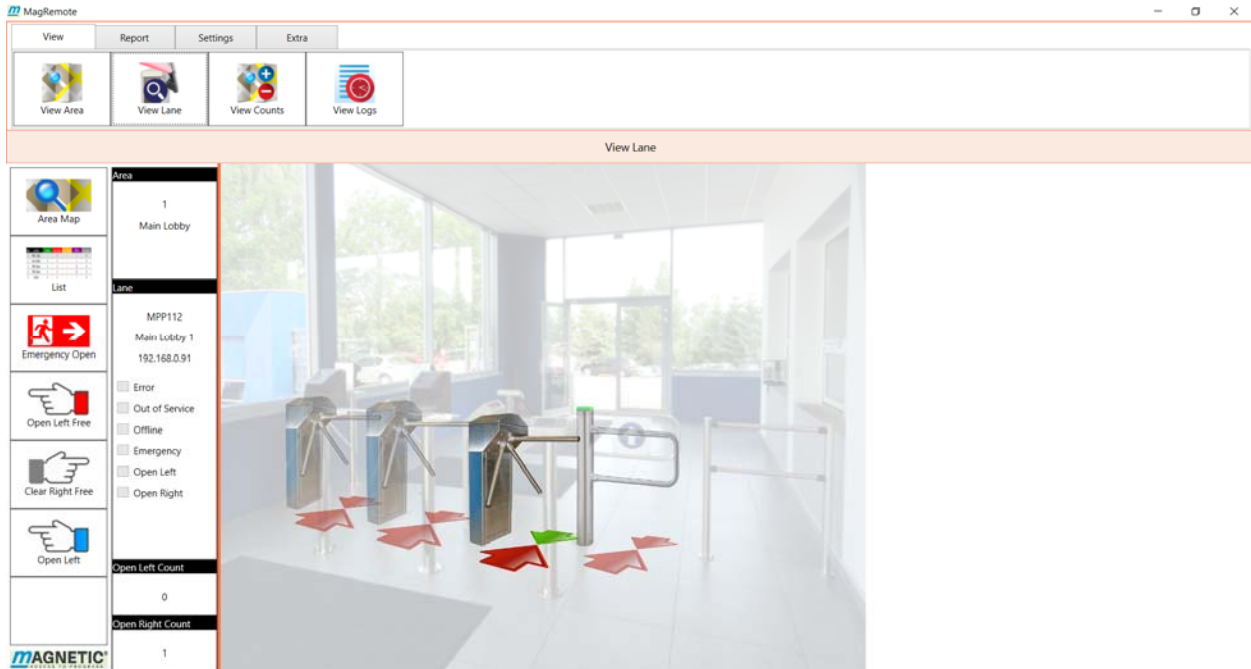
MagRemote

View | Report | Settings | Extra

View Area
View Lane
View Counts
View Logs

View Lane

Area Map
List
Emergency Open
Open Left Free
Clear Right Free
Open Left

MAGNETIC

Area
1
Main Lobby

Lane
MPP112
Main Lobby 1
192.168.0.91

Error
Out of Service
Offline
Emergency
Open Left
Open Right

Open Left Count
0

Open Right Count
1